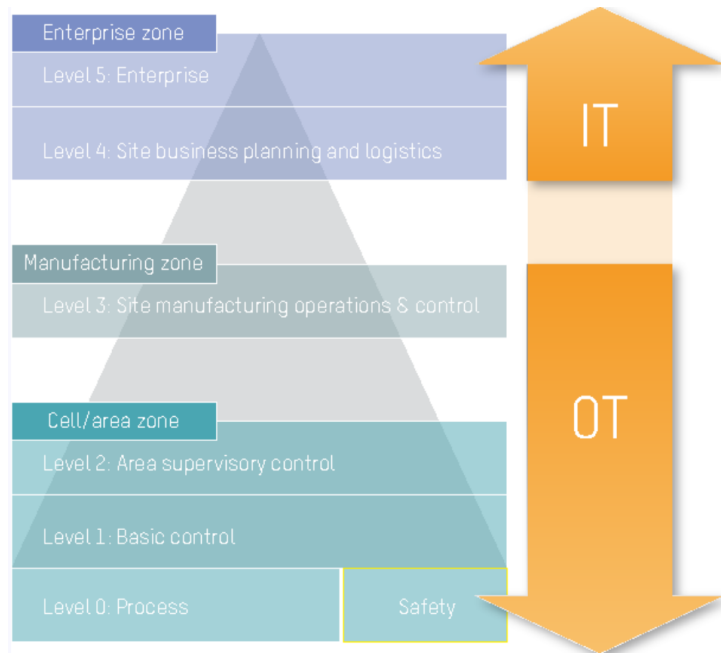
Enterprise zone

Level 5: Enterprise

Level 4: Site business planning and logistics

Manufacturing zone

Level 3: Site manufacturing operations & control

Cell/area zone

Level 2: Area supervisory control

Level 1: Basic control

Level 0: Process

Safety

IT

OT